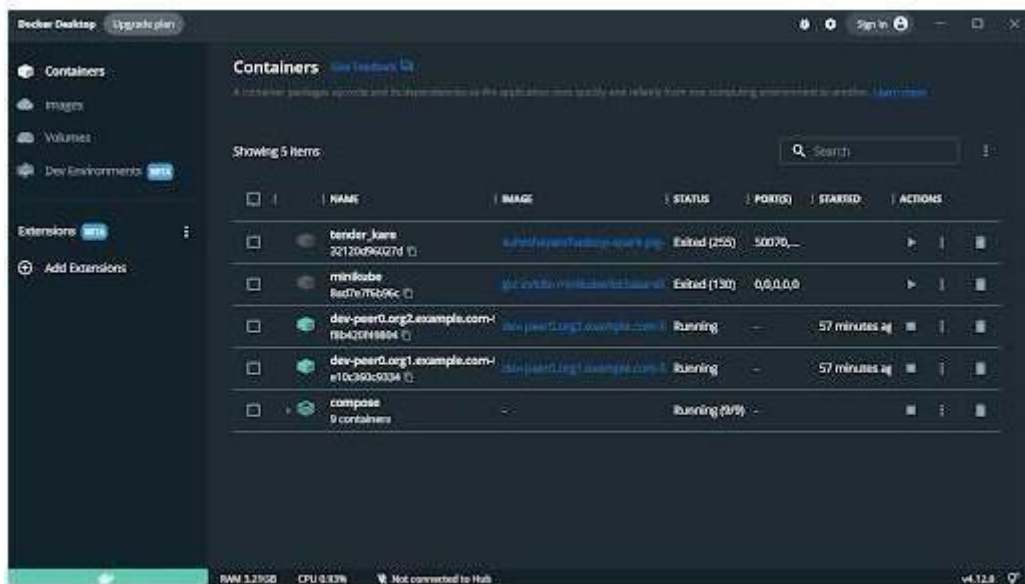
Docker Desktop Upgrade plan

Sign in

Containers
Images
Volumes
Dev Environments BETA

Extensions BETA
Add Extensions

Containers Give feedback

A container packages up code and its dependencies so the application runs quickly and reliably from one computing environment to another. Learn more

Showing 5 items

Search

| | NAME | IMAGE | STATUS | PORT(S) | STARTED | ACTIONS |
|---|---|---|---|---|---|---|
| | tender_kare 32120d96027d | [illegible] | Exited (255) | 50070,... | | |
| | minikube 8ad7e7f6b96c | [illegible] | Exited (130) | 0,0,0,0,0 | | |
| | dev-peer0.org2.example.com- f8b420f49804 | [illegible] | Running | – | 57 minutes ag | |
| | dev-peer0.org1.example.com- e10c360c9334 | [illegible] | Running | – | 57 minutes ag | |
| | compose 9 containers | – | Running (9/9) | – | | |

RAM 3.21GB CPU 0.93% Not connected to Hub

v4.12.0